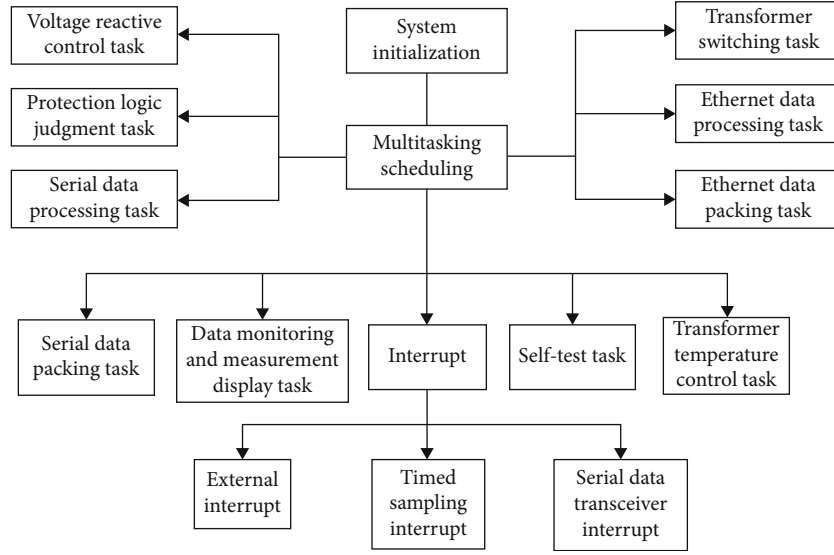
Voltage reactive control task

Protection logic judgment task

Serial data processing task

System initialization

Multitasking scheduling

Transformer switching task

Ethernet data processing task

Ethernet data packing task

Serial data packing task

Data monitoring and measurement display task

Interrupt

Self-test task

Transformer temperature control task

External interrupt

Timed sampling interrupt

Serial data transceiver interrupt